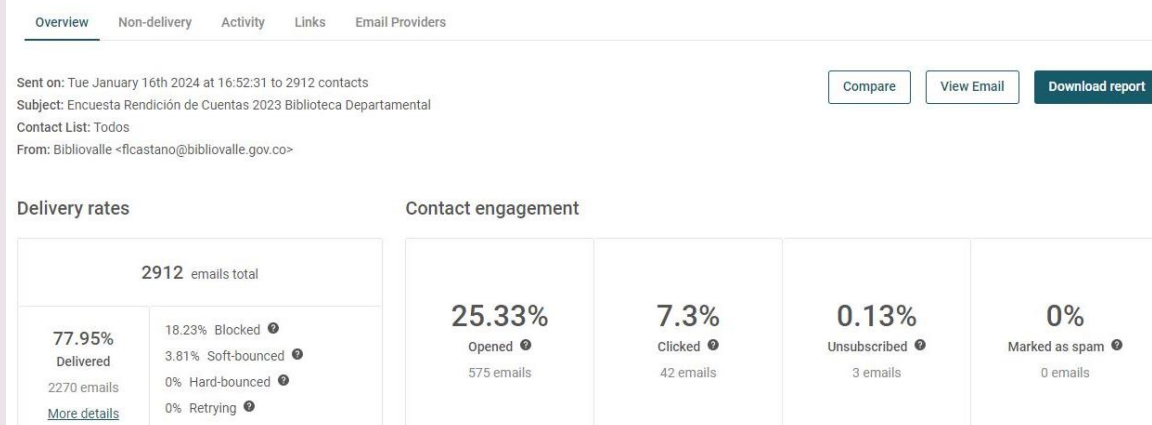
Overview Non-delivery Activity Links Email Providers

Sent on: Tue January 16th 2024 at 16:52:31 to 2912 contacts
Subject: Encuesta Rendición de Cuentas 2023 Biblioteca Departamental
Contact List: Todos
From: Bibliovalle <flcastano@bibliovalle.gov.co>

Compare View Email Download report

Delivery rates

2912 emails total

77.95%
Delivered
2270 emails
More details

18.23% Blocked
3.81% Soft-bounced
0% Hard-bounced
0% Retrying

Contact engagement

25.33%
Opened
575 emails

7.3%
Clicked
42 emails

0.13%
Unsubscribed
3 emails

0%
Marked as spam
0 emails